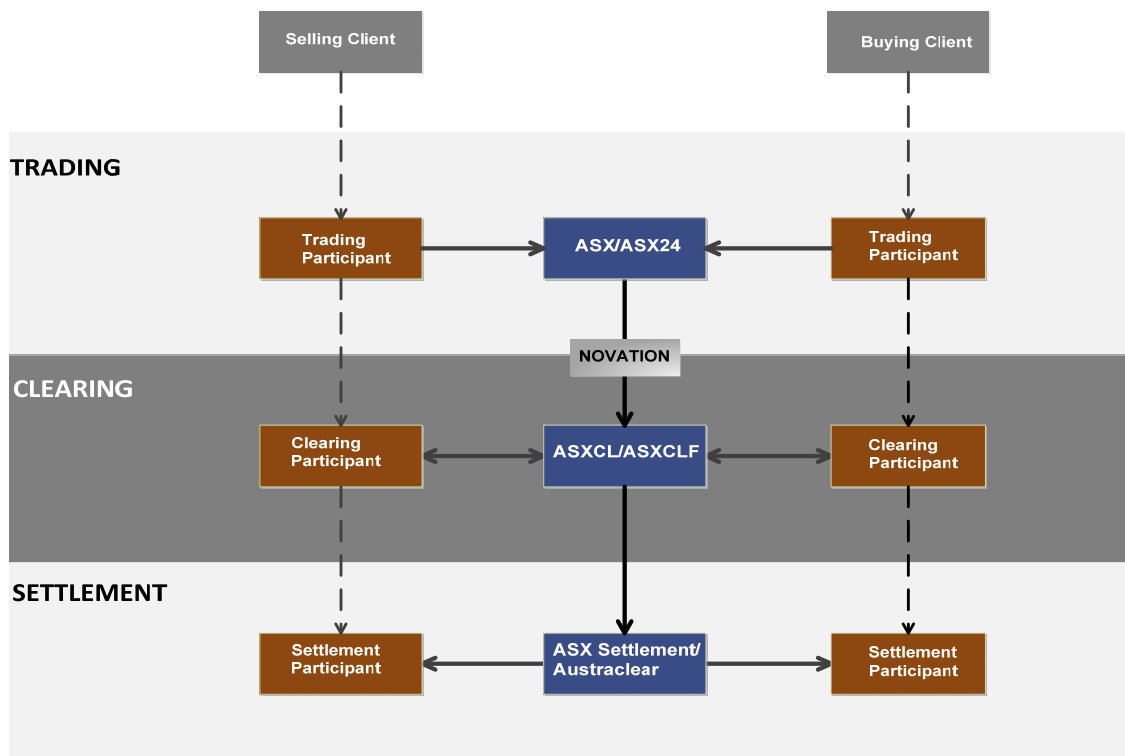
Selling Client

Buying Client

TRADING

Trading Participant

ASX/ASX24

Trading Participant

NOVATION

CLEARING

Clearing Participant

ASXCL/ASXCLF

Clearing Participant

SETTLEMENT

Settlement Participant

ASX Settlement/ Austraclear

Settlement Participant